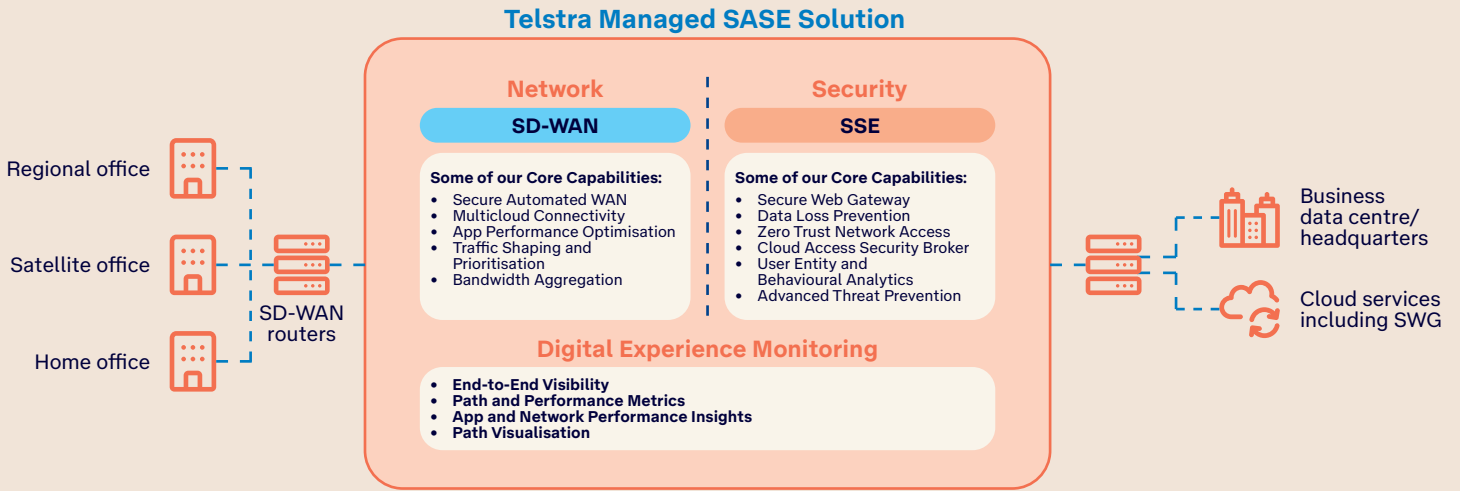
Telstra Managed SASE Solution

Regional office

Satellite office

Home office

SD-WAN routers

Network

SD-WAN

Some of our Core Capabilities:
- Secure Automated WAN
- Multicloud Connectivity
- App Performance Optimisation
- Traffic Shaping and Prioritisation
- Bandwidth Aggregation

Security

SSE

Some of our Core Capabilities:
- Secure Web Gateway
- Data Loss Prevention
- Zero Trust Network Access
- Cloud Access Security Broker
- User Entity and Behavioural Analytics
- Advanced Threat Prevention

Digital Experience Monitoring

- End-to-End Visibility
- Path and Performance Metrics
- App and Network Performance Insights
- Path Visualisation

Business data centre/ headquarters

Cloud services including SWG